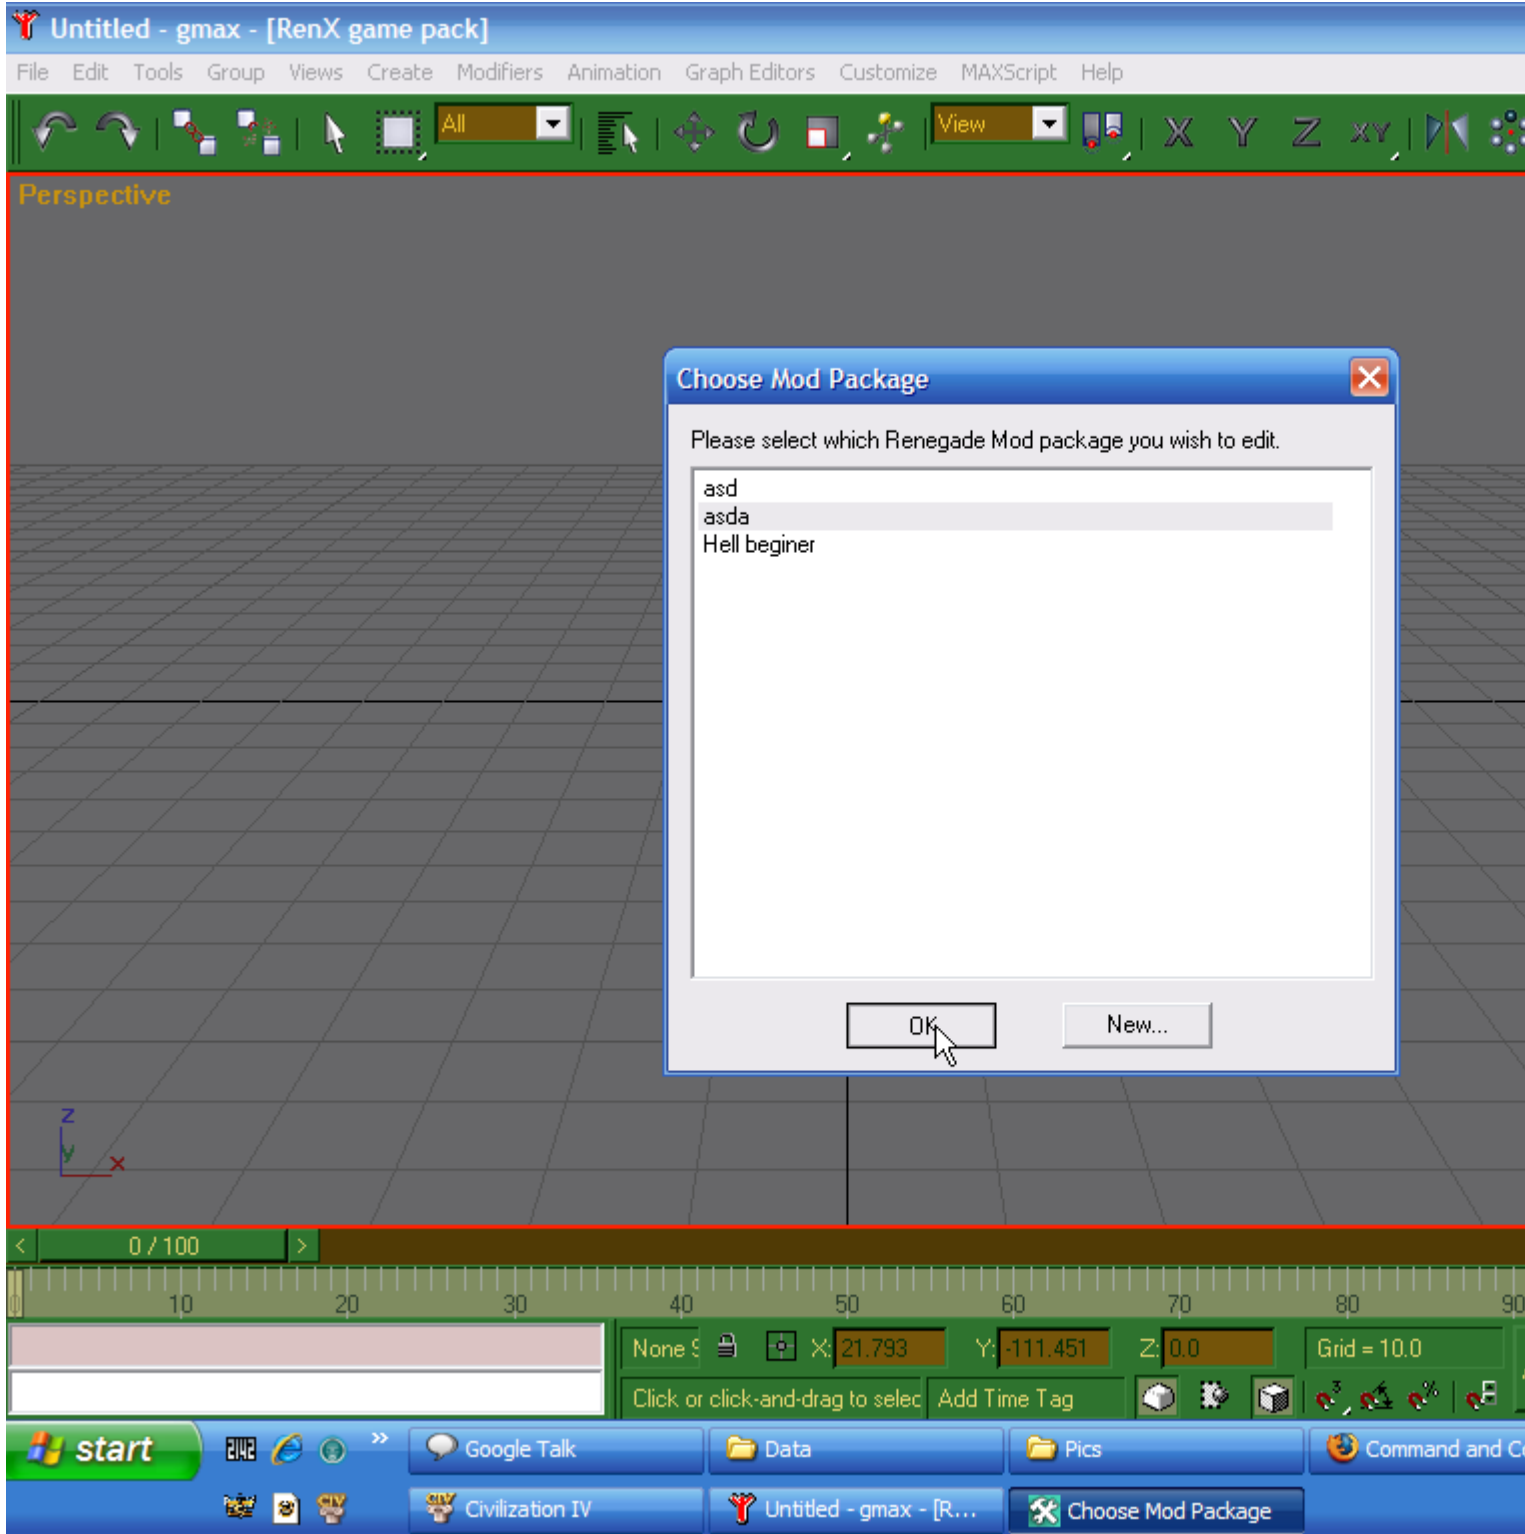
Untitled - gmax - [RenX game pack]

File Edit Tools Group Views Create Modifiers Animation Graph Editors Customize MAXScript Help

All

View

X Y Z XY

Perspective

Choose Mod Package

Please select which Renegade Mod package you wish to edit.

asd
asda
Hell beginer

OK

New...

z
y
x

0 / 100

10 20 30 40 50 60 70 80 90

None S

X: 21.793

Y: -111.451

Z: 0.0

Grid = 10.0

Click or click-and-drag to selec

Add Time Tag

start

Google Talk

Data

Pics

Command and C

Civilization IV

Untitled - gmax - [R...

Choose Mod Package